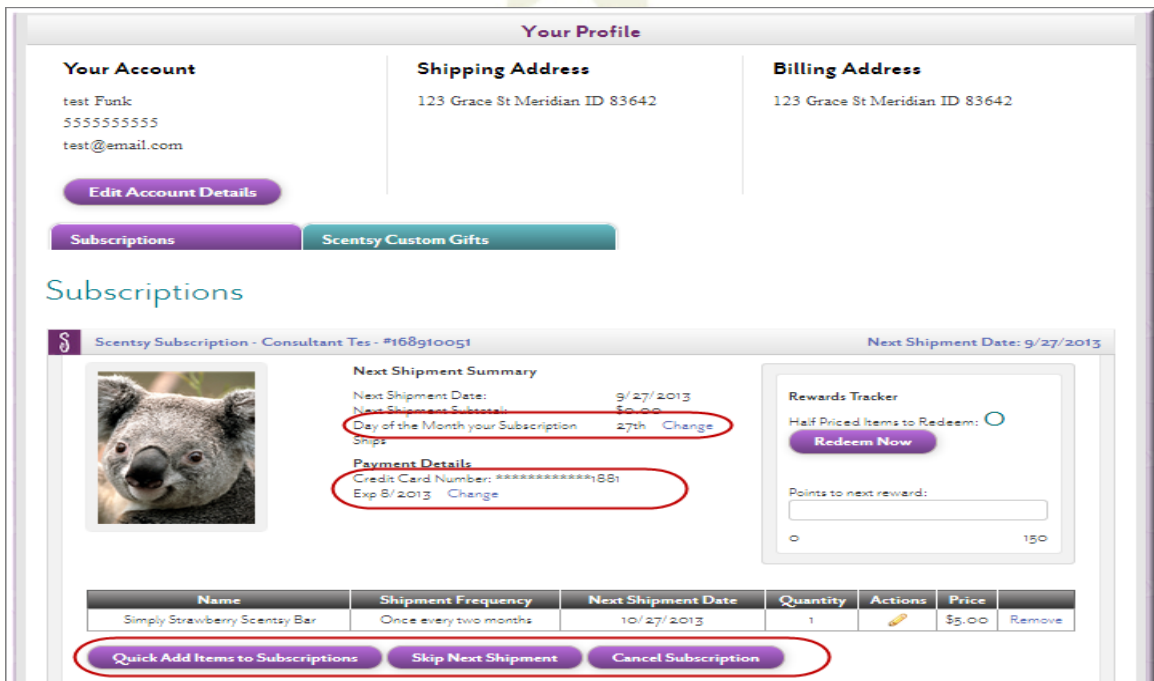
Your Profile

Your Account

test Funk
5555555555
test@email.com

Edit Account Details

Shipping Address

123 Grace St Meridian ID 83642

Billing Address

123 Grace St Meridian ID 83642

Subscriptions

Scentsy Custom Gifts

Subscriptions

Scentsy Subscription - Consultant Tes - #168910051

Next Shipment Date: 9/27/2013

Next Shipment Summary

Next Shipment Date: 9/27/2013
Next Shipment Subtotal: $0.00
Day of the Month your Subscription Ships 27th Change

Payment Details
Credit Card Number: ************1881
Exp 8/2013 Change

Rewards Tracker

Half Priced Items to Redeem: 0

Redeem Now

Points to next reward:

0 150

| Name | Shipment Frequency | Next Shipment Date | Quantity | Actions | Price | |
|---|---|---|---|---|---|---|
| Simply Strawberry Scentsy Bar | Once every two months | 10/27/2013 | 1 | | $5.00 | Remove |

Quick Add Items to Subscriptions

Skip Next Shipment

Cancel Subscription